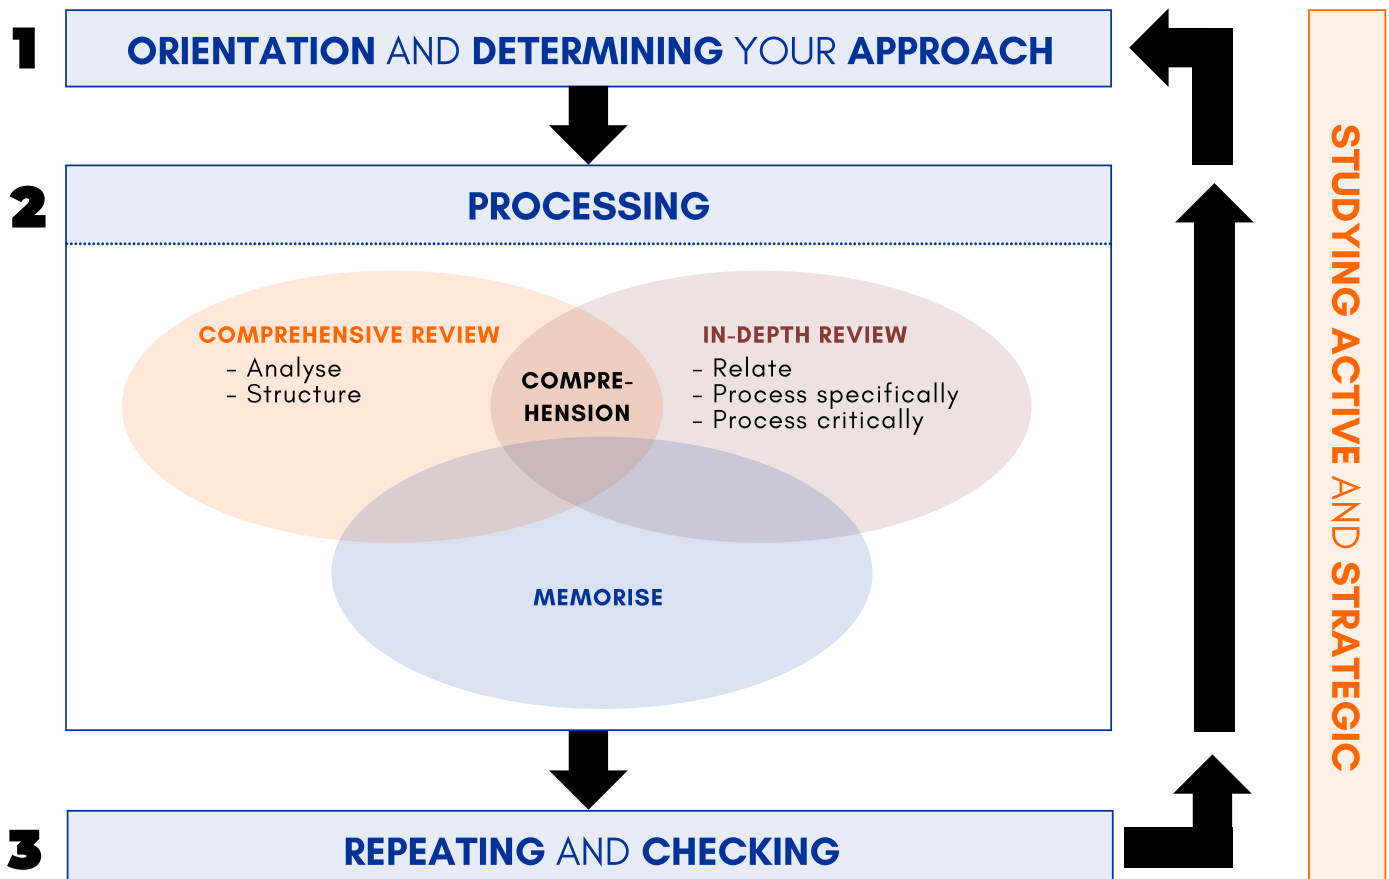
1 ORIENTATION AND DETERMINING YOUR APPROACH

2 PROCESSING

COMPREHENSIVE REVIEW
- Analyse
- Structure

COMPREHENSION

IN-DEPTH REVIEW
- Relate
- Process specifically
- Process critically

MEMORISE

3 REPEATING AND CHECKING

STUDYING ACTIVE AND STRATEGIC